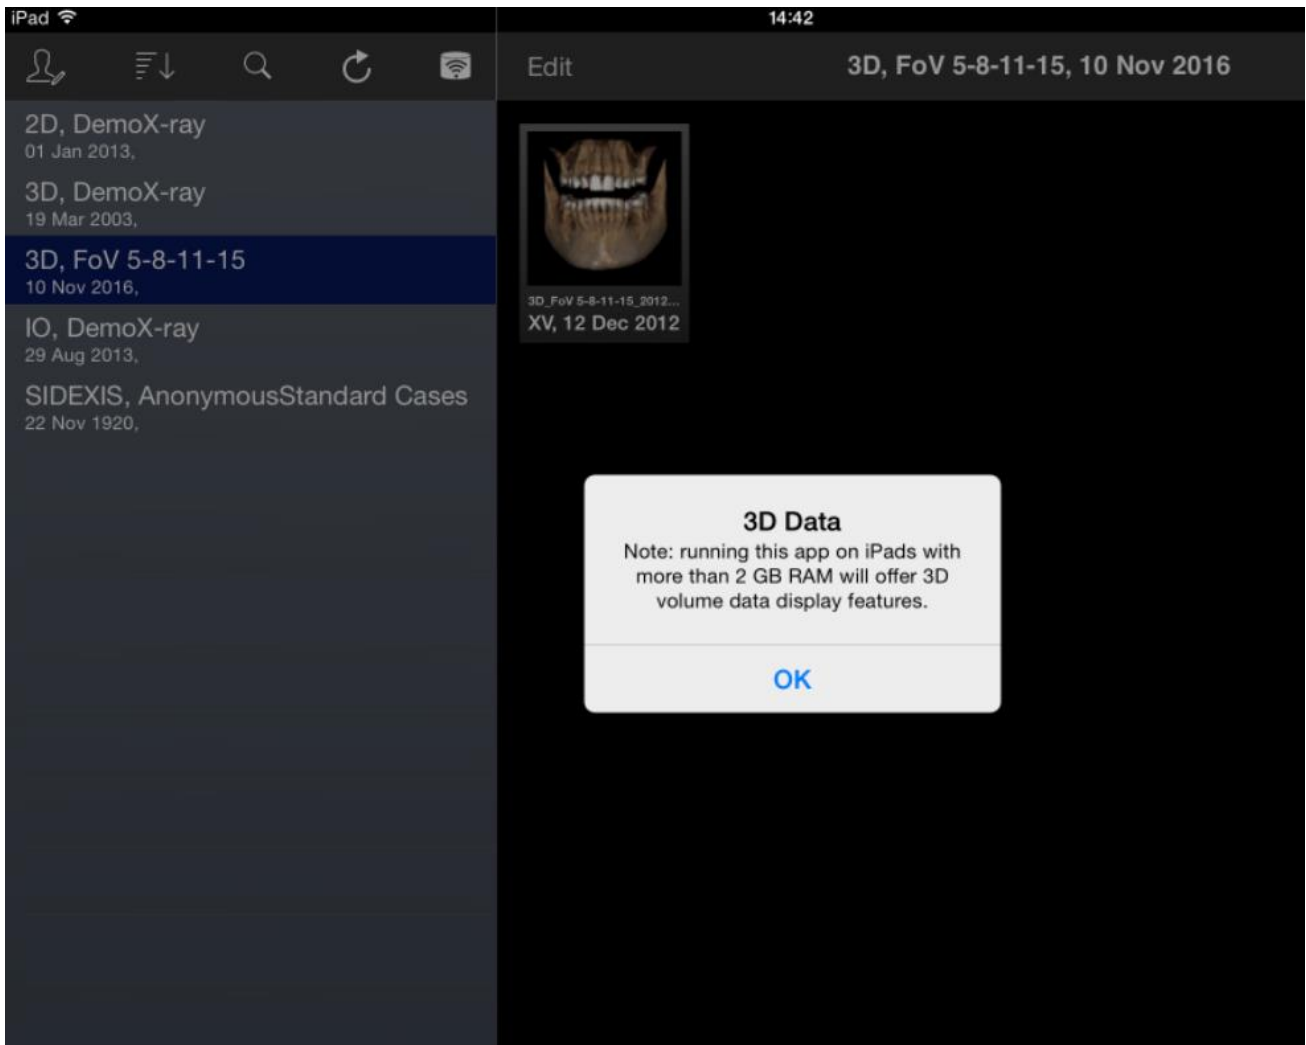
iPad

14:42

Edit

3D, FoV 5-8-11-15, 10 Nov 2016

2D, DemoX-ray
01 Jan 2013,

3D, DemoX-ray
19 Mar 2003,

3D, FoV 5-8-11-15
10 Nov 2016,

IO, DemoX-ray
29 Aug 2013,

SIDEXIS, AnonymousStandard Cases
22 Nov 1920,

3D_FoV 5-8-11-15_2012...
XV, 12 Dec 2012

3D Data
Note: running this app on iPads with more than 2 GB RAM will offer 3D volume data display features.

OK